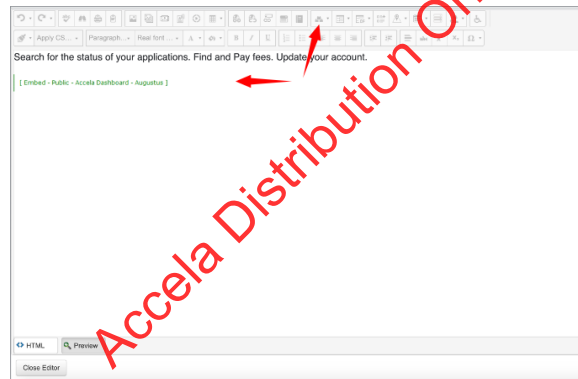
Apply CS... Paragraph... Real font ...

Search for the status of your applications. Find and Pay fees. Update your account.

[ Embed - Public - Accela Dashboard - Augustus ]

Accela Distribution O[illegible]

HTML Preview

Close Editor